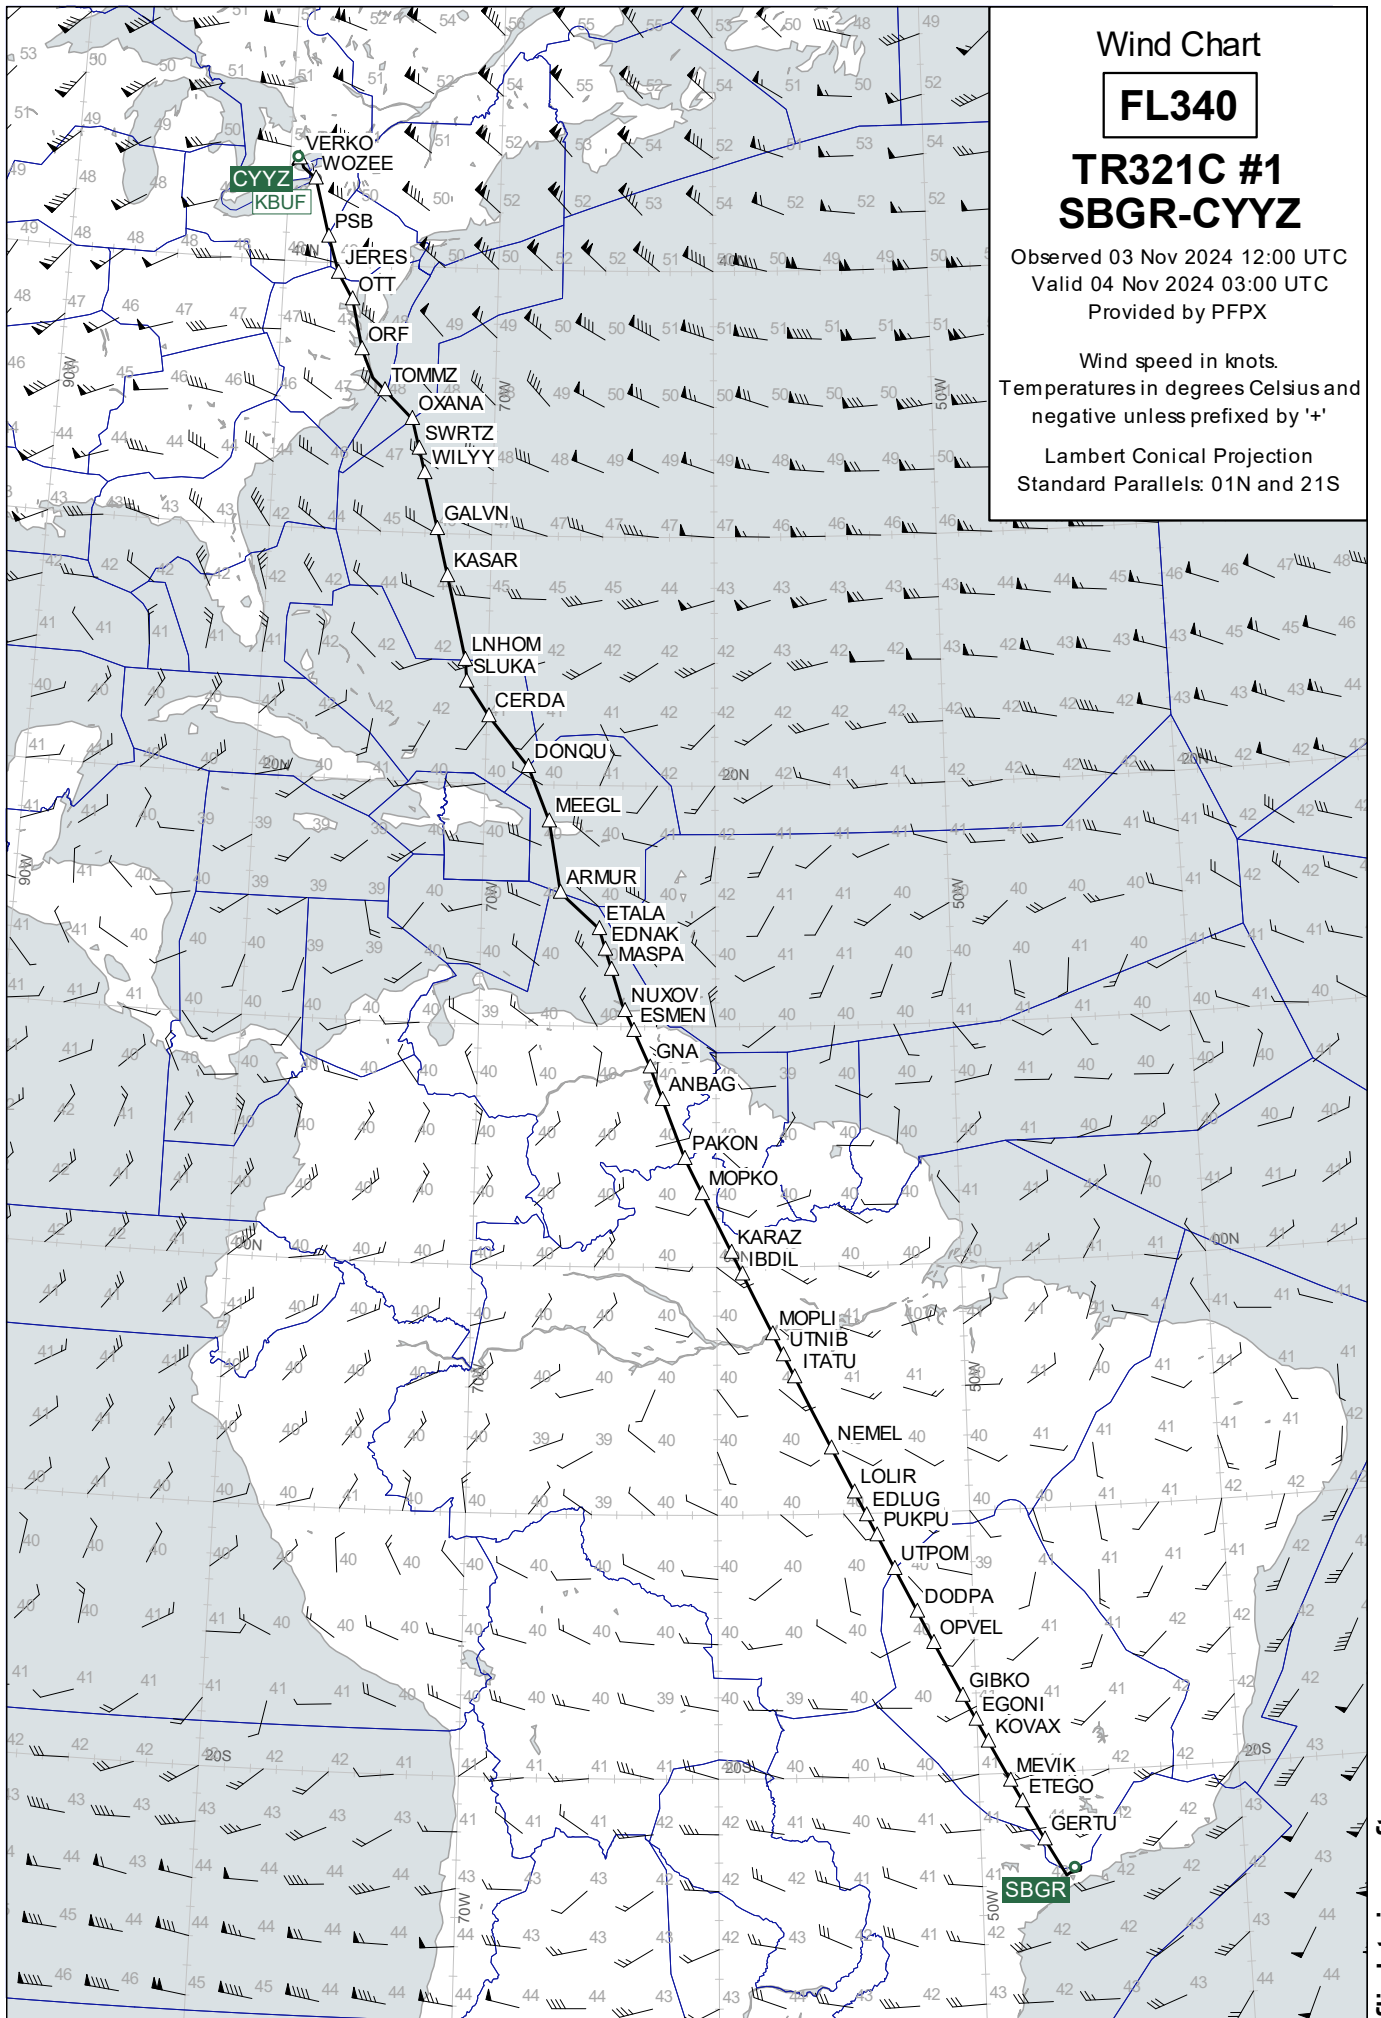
Wind Chart

FL340

TR321C #1
SBGR-CYYZ

Observed 03 Nov 2024 12:00 UTC
Valid 04 Nov 2024 03:00 UTC
Provided by PFPX

Wind speed in knots.
Temperatures in degrees Celsius and negative unless prefixed by '+'

Lambert Conical Projection
Standard Parallels: 01N and 21S

VERKO
WOZEE
CYYZ
KBUF
PSB
JERES
OTT
ORF
TOMMZ
OXANA
SWRTZ
WILYY
GALVN
KASAR
LNHOM
SLUKA
CERDA
DONQU
MEEGL
ARMUR
ETALA
EDNAK
MASPA
NUXOV
ESMEN
GNA
ANBAG
PAKON
MOPKO
KARAZ
IBDIL
MOPLI
UTNIB
ITATU
NEMEL
LOLIR
EDLUG
PUKPU
UTPOM
DODPA
OPVEL
GIBKO
EGONI
KOVAX
MEVIK
ETEGO
GERTU
SBGR

90W
70W
50W
20N
00N
20S